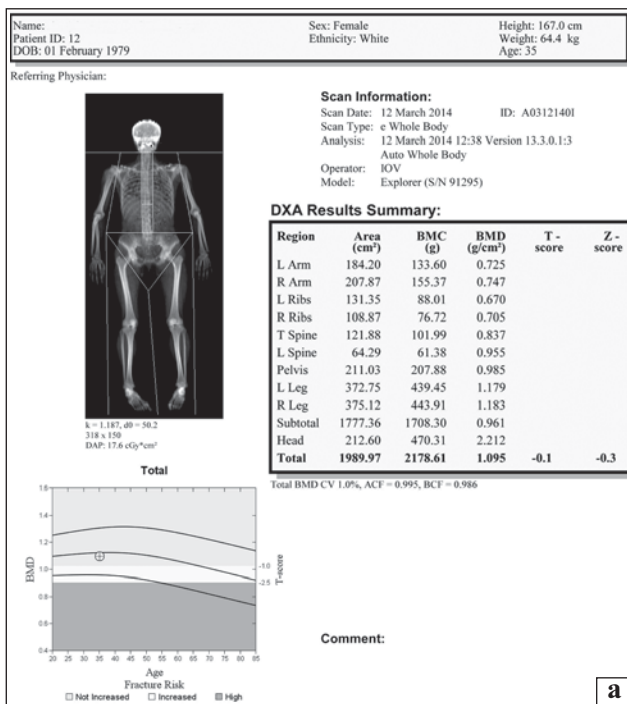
Name:
Patient ID: 12
DOB: 01 February 1979

Sex: Female
Ethnicity: White

Height: 167.0 cm
Weight: 64.4 kg
Age: 35

Referring Physician:

Scan Information:
Scan Date: 12 March 2014 ID: A03121401
Scan Type: e Whole Body
Analysis: 12 March 2014 12:38 Version 13.3.0.1:3
Auto Whole Body
Operator: IOV
Model: Explorer (S/N 91295)

DXA Results Summary:

| Region | Area (cm²) | BMC (g) | BMD (g/cm²) | T - score | Z - score |
|---|---|---|---|---|---|
| L Arm | 184.20 | 133.60 | 0.725 | | |
| R Arm | 207.87 | 155.37 | 0.747 | | |
| L Ribs | 131.35 | 88.01 | 0.670 | | |
| R Ribs | 108.87 | 76.72 | 0.705 | | |
| T Spine | 121.88 | 101.99 | 0.837 | | |
| L Spine | 64.29 | 61.38 | 0.955 | | |
| Pelvis | 211.03 | 207.88 | 0.985 | | |
| L Leg | 372.75 | 439.45 | 1.179 | | |
| R Leg | 375.12 | 443.91 | 1.183 | | |
| Subtotal | 1777.36 | 1708.30 | 0.961 | | |
| Head | 212.60 | 470.31 | 2.212 | | |
| Total | 1989.97 | 2178.61 | 1.095 | -0.1 | -0.3 |

Total BMD CV 1.0%, ACF = 0.995, BCF = 0.986

k = 1.187, d0 = 50.2
318 x 150
DAP: 17.6 cGy*cm²

Total

1.6
1.4
1.2
1.0
0.8
0.6
0.4
BMD
-1.0
-2.5
T-score
20 25 30 35 40 45 50 55 60 65 70 75 80 85
Age
Fracture Risk
Not Increased Increased High

Comment:

a